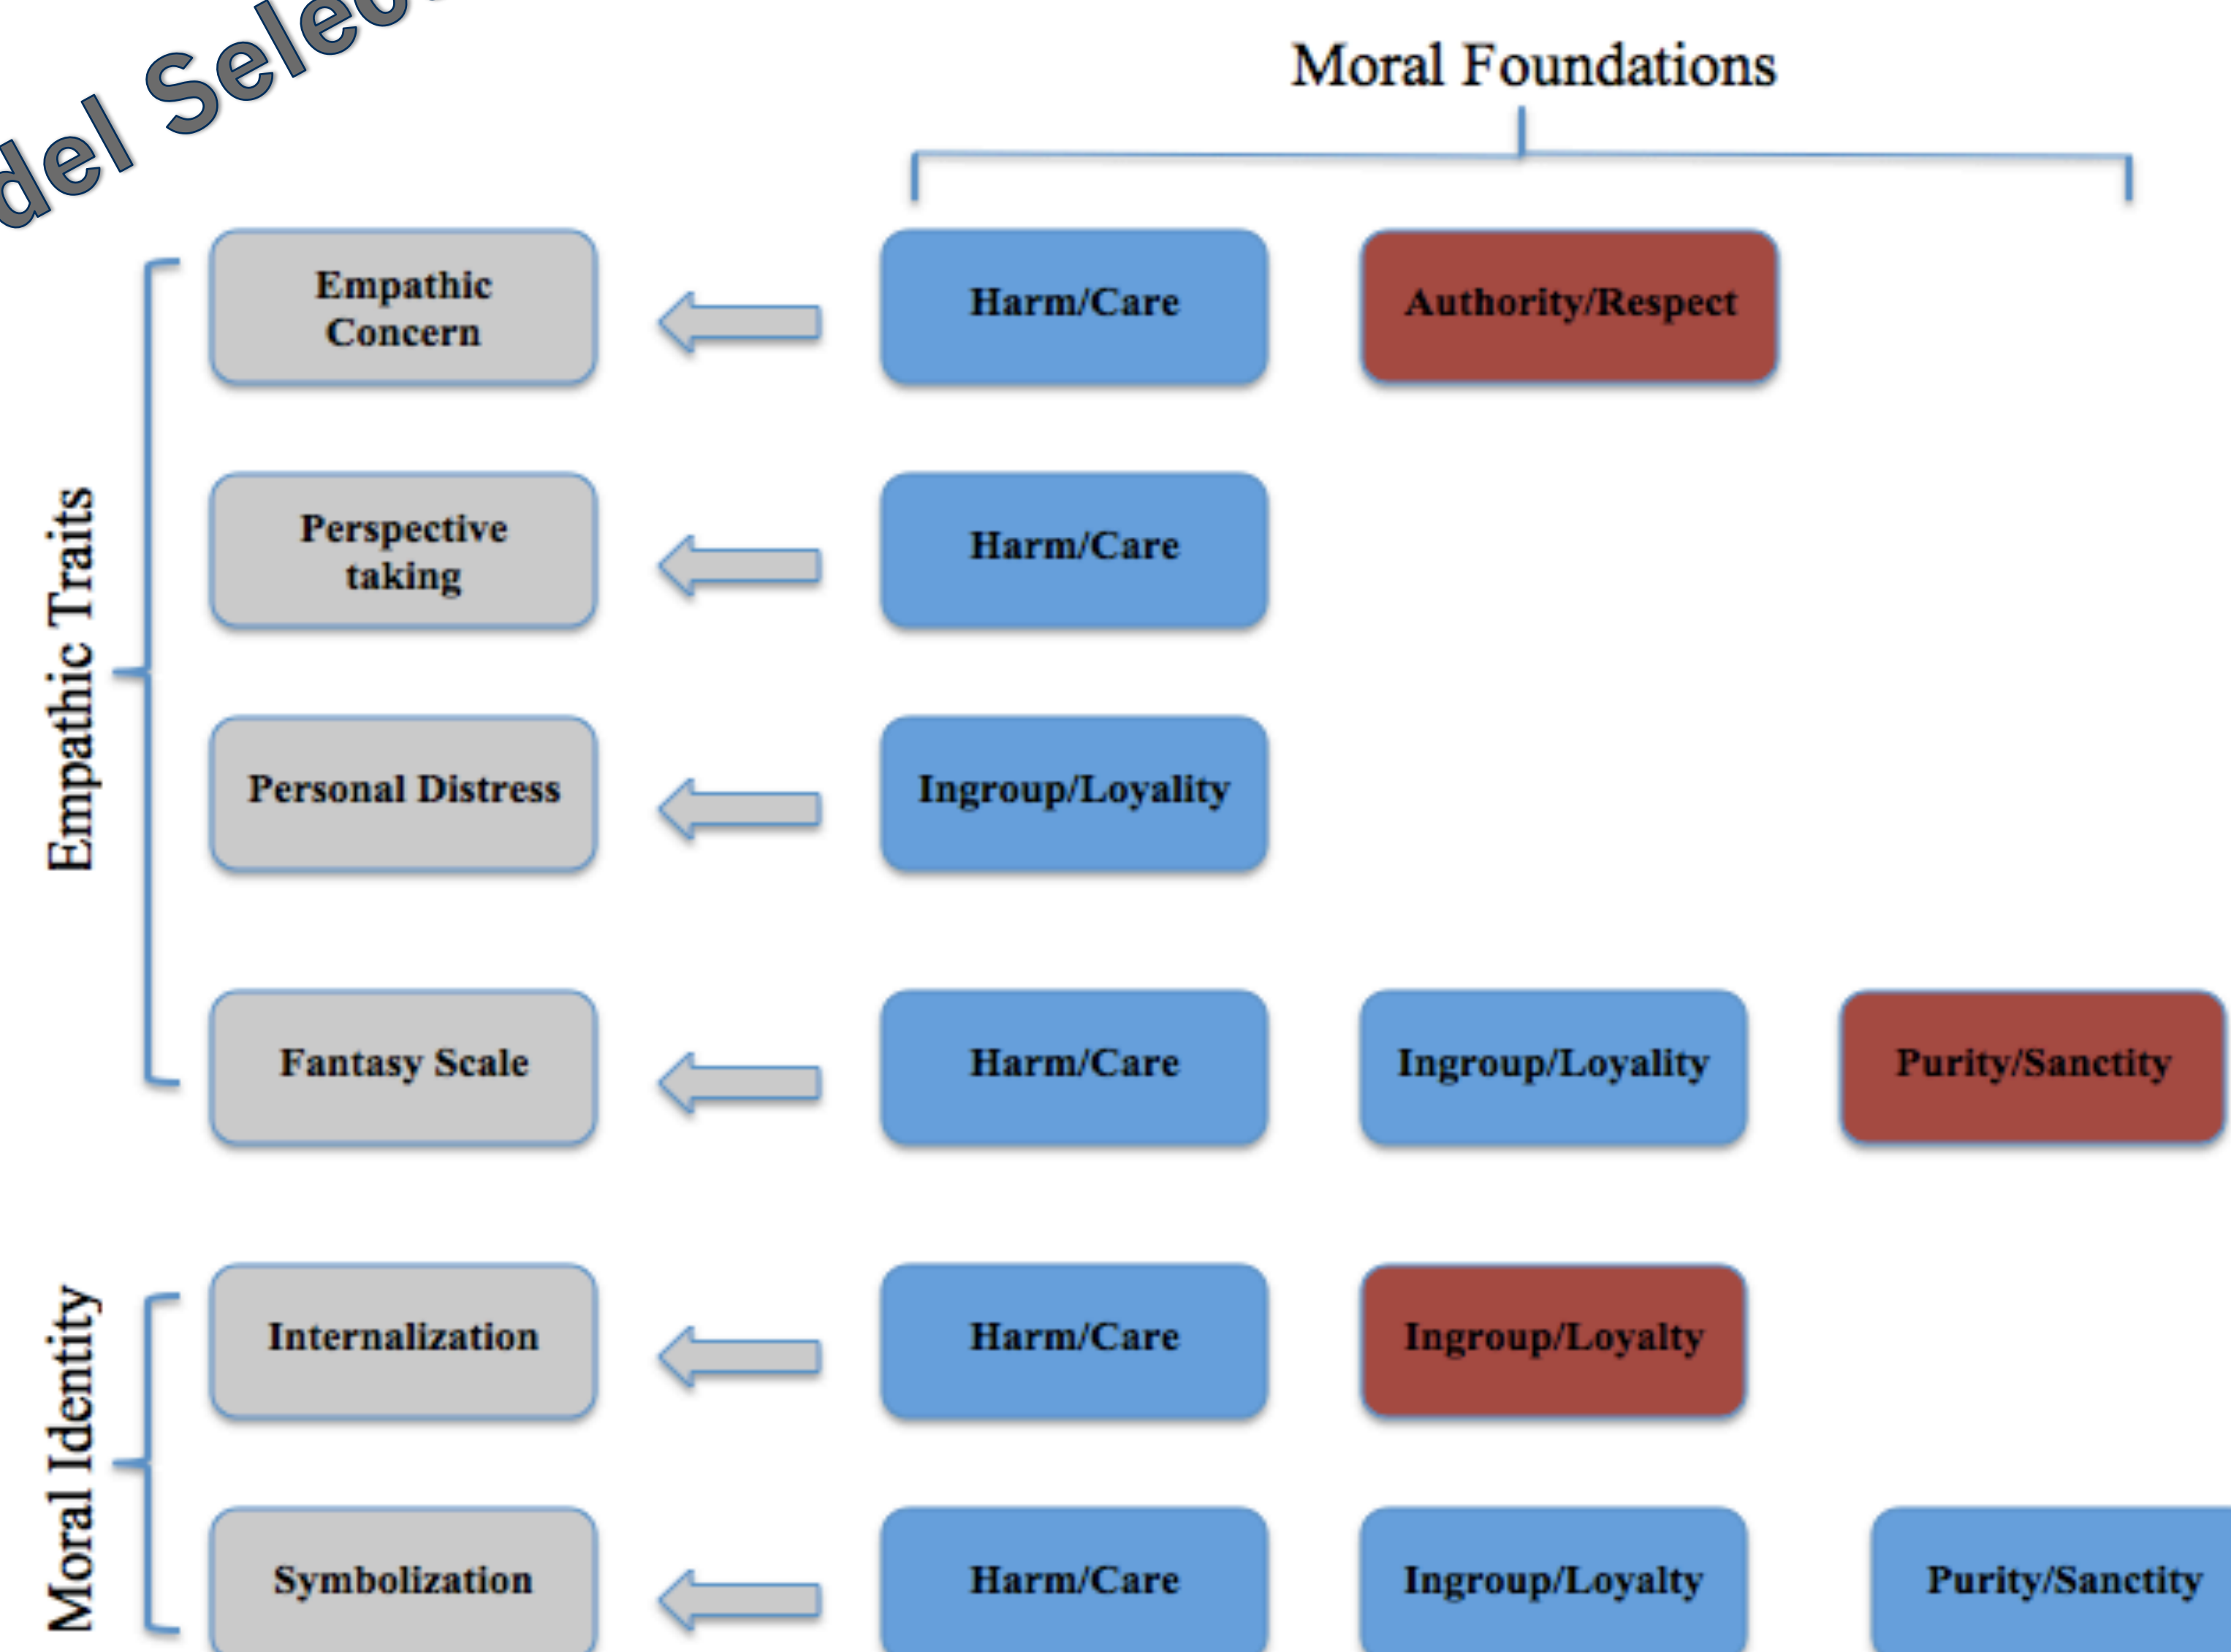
del Selec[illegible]

Moral Foundations

Empathic Traits

Empathic Concern
Harm/Care
Authority/Respect

Perspective taking
Harm/Care

Personal Distress
Ingroup/Loyality

Fantasy Scale
Harm/Care
Ingroup/Loyality
Purity/Sanctity

Moral Identity

Internalization
Harm/Care
Ingroup/Loyalty

Symbolization
Harm/Care
Ingroup/Loyalty
Purity/Sanctity